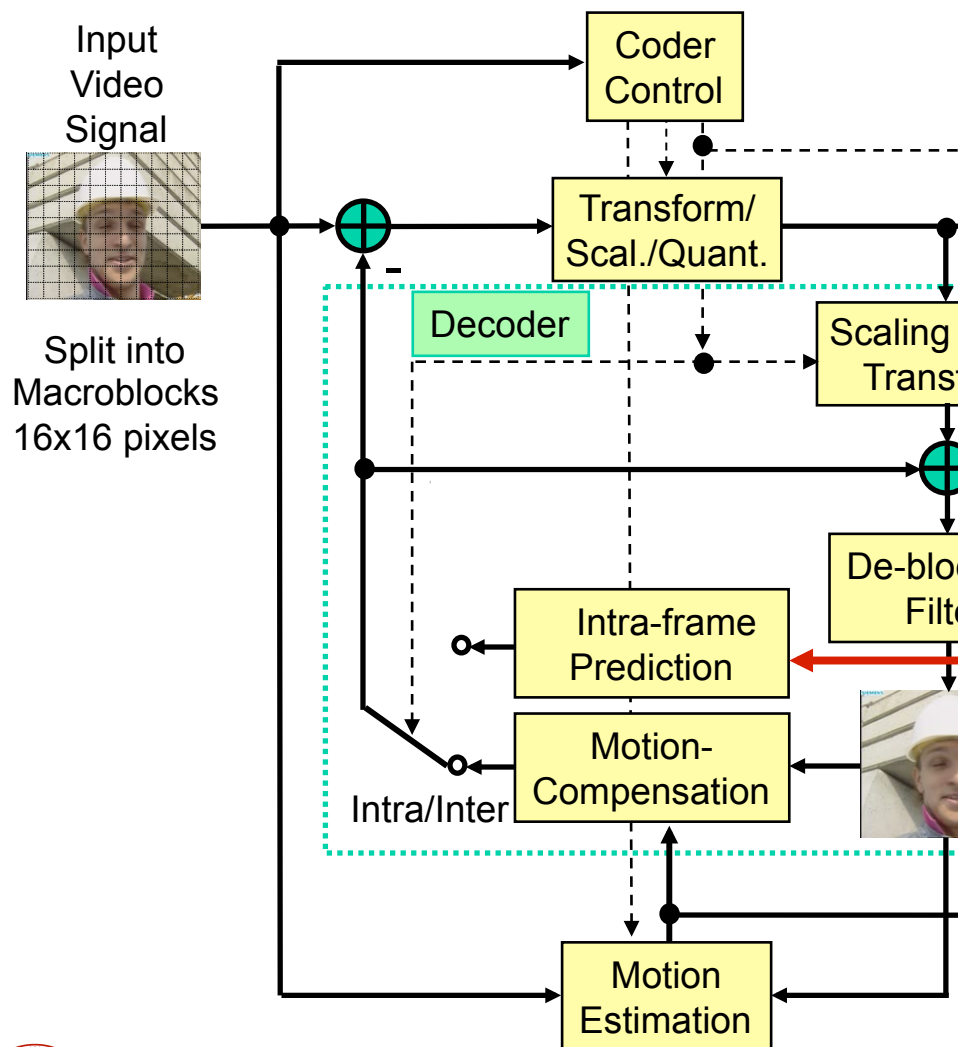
Input Video Signal

Split into Macroblocks 16x16 pixels

Coder Control

Transform/ Scal./Quant.

-

Decoder

Scaling Trans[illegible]

De-bloc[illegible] Filt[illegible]

Intra-frame Prediction

Motion-Compensation

Intra/Inter

Motion Estimation